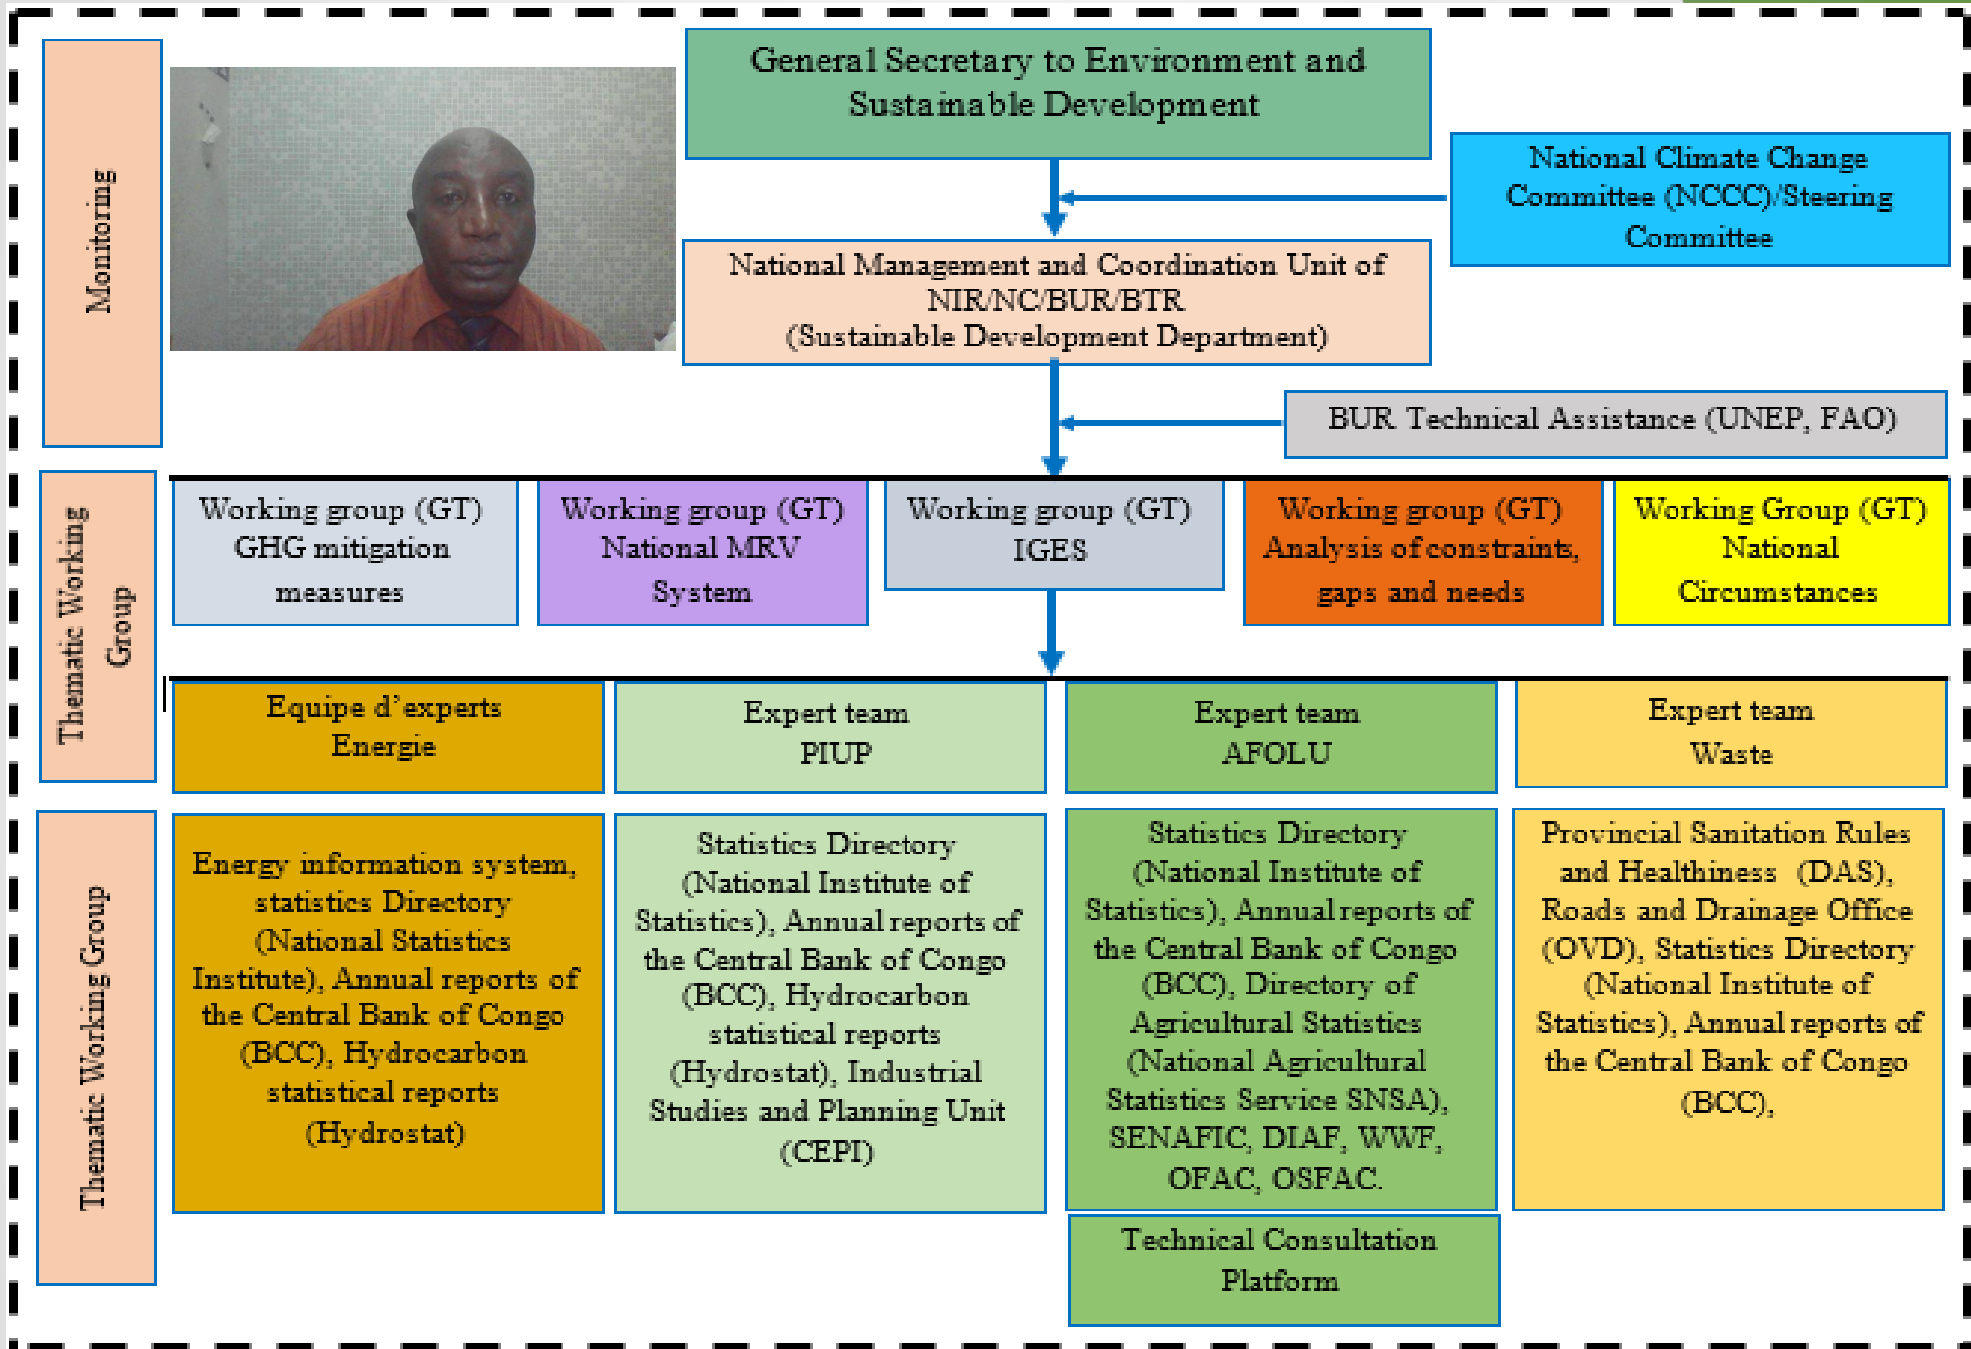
Monitoring

General Secretary to Environment and Sustainable Development

National Climate Change Committee (NCCC)/Steering Committee

National Management and Coordination Unit of NIR/NC/BUR/BTR (Sustainable Development Department)

BUR Technical Assistance (UNEP, FAO)

Thematic Working Group

Working group (GT) GHG mitigation measures

Working group (GT) National MRV System

Working group (GT) IGES

Working group (GT) Analysis of constraints, gaps and needs

Working Group (GT) National Circumstances

Equipe d'experts Energie

Expert team PIUP

Expert team AFOLU

Expert team Waste

Thematic Working Group

Energy information system, statistics Directory (National Statistics Institute), Annual reports of the Central Bank of Congo (BCC), Hydrocarbon statistical reports (Hydrostat)

Statistics Directory (National Institute of Statistics), Annual reports of the Central Bank of Congo (BCC), Hydrocarbon statistical reports (Hydrostat), Industrial Studies and Planning Unit (CEPI)

Statistics Directory (National Institute of Statistics), Annual reports of the Central Bank of Congo (BCC), Directory of Agricultural Statistics (National Agricultural Statistics Service SNSA), SENAFIC, DIAF, WWF, OFAC, OSFAC.

Provincial Sanitation Rules and Healthiness (DAS), Roads and Drainage Office (OVD), Statistics Directory (National Institute of Statistics), Annual reports of the Central Bank of Congo (BCC),

Technical Consultation Platform